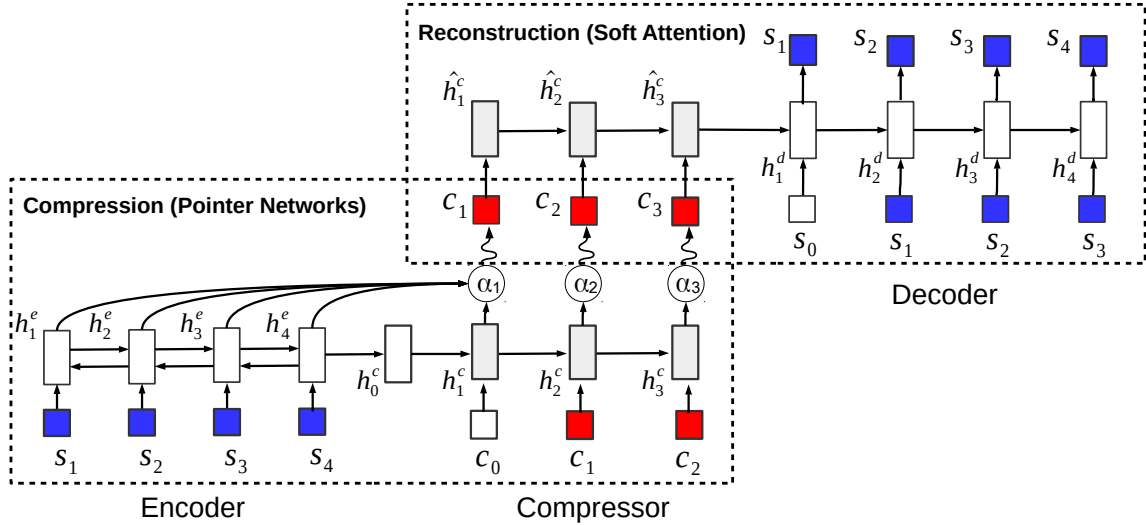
Reconstruction (Soft Attention)

$s_1$ $s_2$ $s_3$ $s_4$

$\hat{h}_1^c$ $\hat{h}_2^c$ $\hat{h}_3^c$

$h_1^d$ $h_2^d$ $h_3^d$ $h_4^d$

Compression (Pointer Networks)

$c_1$ $c_2$ $c_3$

$s_0$ $s_1$ $s_2$ $s_3$

Decoder

$\alpha_1$ $\alpha_2$ $\alpha_3$

$h_1^e$ $h_2^e$ $h_3^e$ $h_4^e$

$h_0^c$ $h_1^c$ $h_2^c$ $h_3^c$

$s_1$ $s_2$ $s_3$ $s_4$ $c_0$ $c_1$ $c_2$

Encoder

Compressor